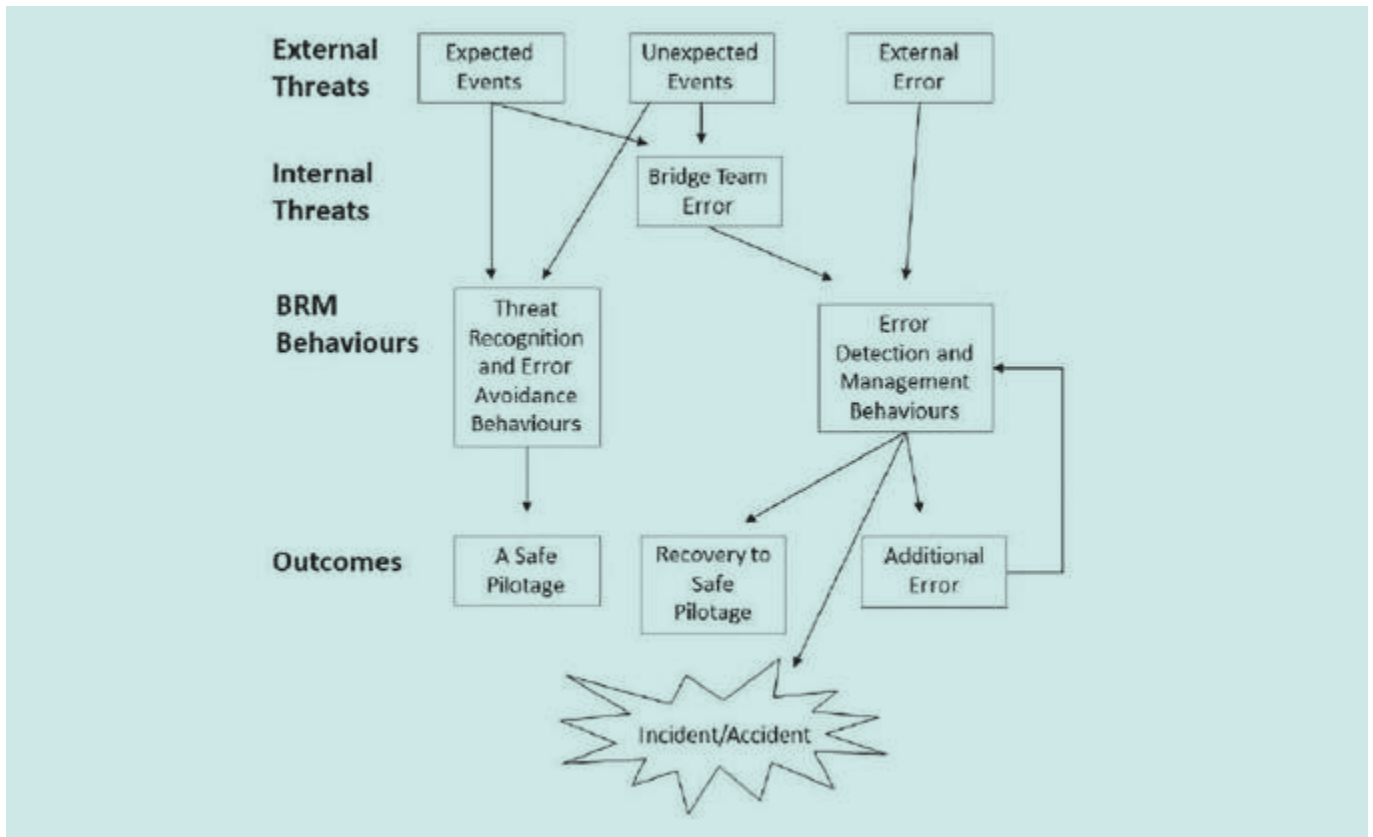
External Threats

Expected Events

Unexpected Events

External Error

Internal Threats

Bridge Team Error

BRM Behaviours

Threat Recognition and Error Avoidance Behaviours

Error Detection and Management Behaviours

Outcomes

A Safe Pilotage

Recovery to Safe Pilotage

Additional Error

Incident/Accident